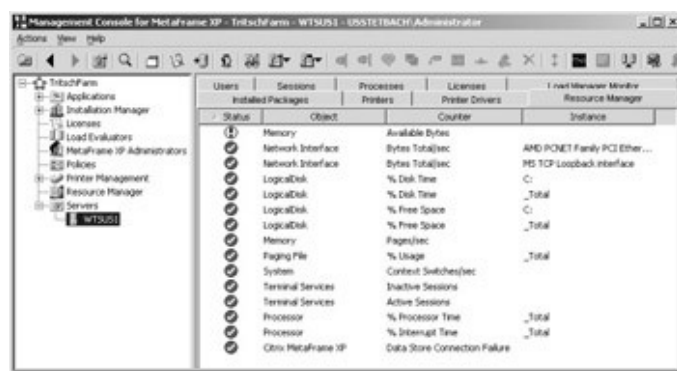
Management Console for MetaFrame XP - TritschFarm - WTSUS1 - USSTETBACH\Administrator

Actions View Help

TritschFarm
Applications
Installation Manager
Licenses
Load Evaluators
MetaFrame XP Administrators
Policies
Printer Management
Resource Manager
Servers
WTSUS1

Users | Sessions | Processes | Licenses | Load Manager Monitor
Installed Packages | Printers | Printer Drivers | Resource Manager

| Status | Object | Counter | Instance |
|---|---|---|---|
| | Memory | Available Bytes | |
| | Network Interface | Bytes Total/sec | AMD PCNET Family PCI Ether... |
| | Network Interface | Bytes Total/sec | MS TCP Loopback interface |
| | LogicalDisk | % Disk Time | C: |
| | LogicalDisk | % Disk Time | _Total |
| | LogicalDisk | % Free Space | C: |
| | LogicalDisk | % Free Space | _Total |
| | Memory | Pages/sec | |
| | Paging File | % Usage | _Total |
| | System | Context Switches/sec | |
| | Terminal Services | Inactive Sessions | |
| | Terminal Services | Active Sessions | |
| | Processor | % Processor Time | _Total |
| | Processor | % Interrupt Time | _Total |
| | Citrix MetaFrame XP | Data Store Connection Failure | |